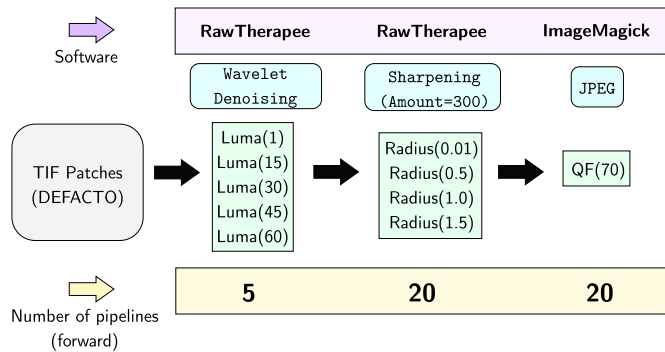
Software

RawTherapee RawTherapee ImageMagick

Wavelet Denoising

Sharpening (Amount=300)

JPEG

TIF Patches (DEFACTO)

Luma(1)
Luma(15)
Luma(30)
Luma(45)
Luma(60)

Radius(0.01)
Radius(0.5)
Radius(1.0)
Radius(1.5)

QF(70)

Number of pipelines (forward)

5 20 20